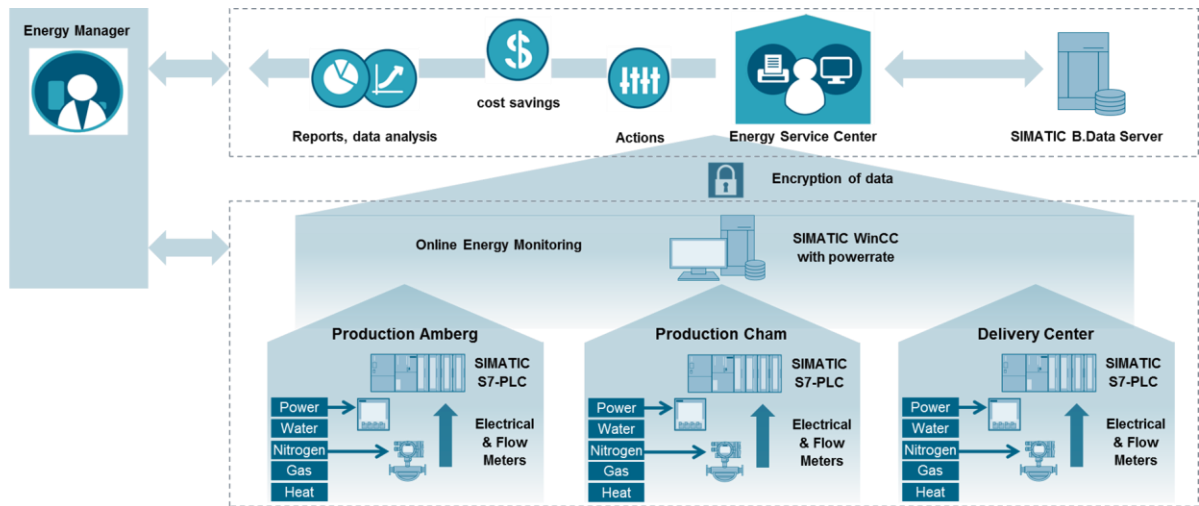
Energy Manager

Reports, data analysis

cost savings

Actions

Energy Service Center

SIMATIC B.Data Server

Encryption of data

Online Energy Monitoring

SIMATIC WinCC with powerrate

Production Amberg

SIMATIC S7-PLC

Power
Water
Nitrogen
Gas
Heat

Electrical & Flow Meters

Production Cham

SIMATIC S7-PLC

Power
Water
Nitrogen
Gas
Heat

Electrical & Flow Meters

Delivery Center

SIMATIC S7-PLC

Power
Water
Nitrogen
Gas
Heat

Electrical & Flow Meters